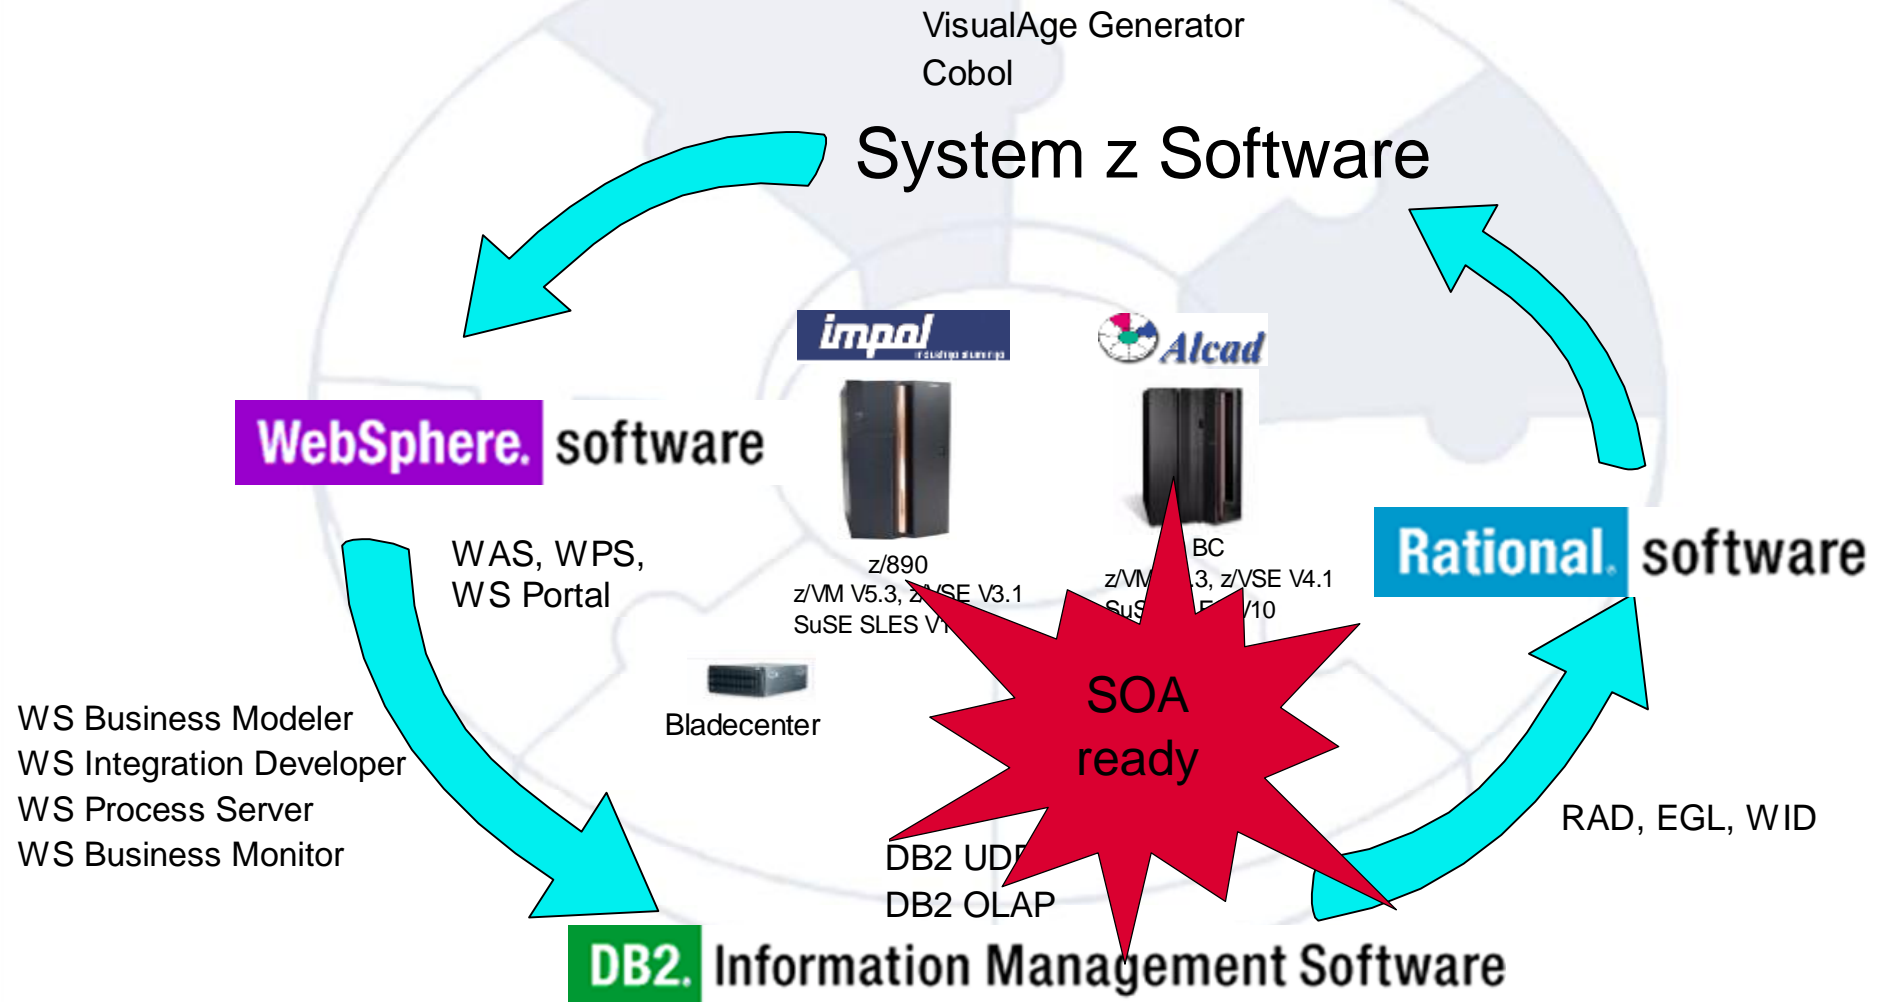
VisualAge Generator
Cobol

System z Software

impol

Alcad

WebSphere. software

z/890
z/VM V5.3, z/VSE V3.1
SuSE SLES V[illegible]

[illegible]BC
z/VM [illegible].3, z/VSE V4.1
SuS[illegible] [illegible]/10

Rational. software

WAS, WPS,
WS Portal

Bladecenter

SOA
ready

WS Business Modeler
WS Integration Developer
WS Process Server
WS Business Monitor

RAD, EGL, WID

DB2 UD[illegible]
DB2 OLAP

DB2. Information Management Software